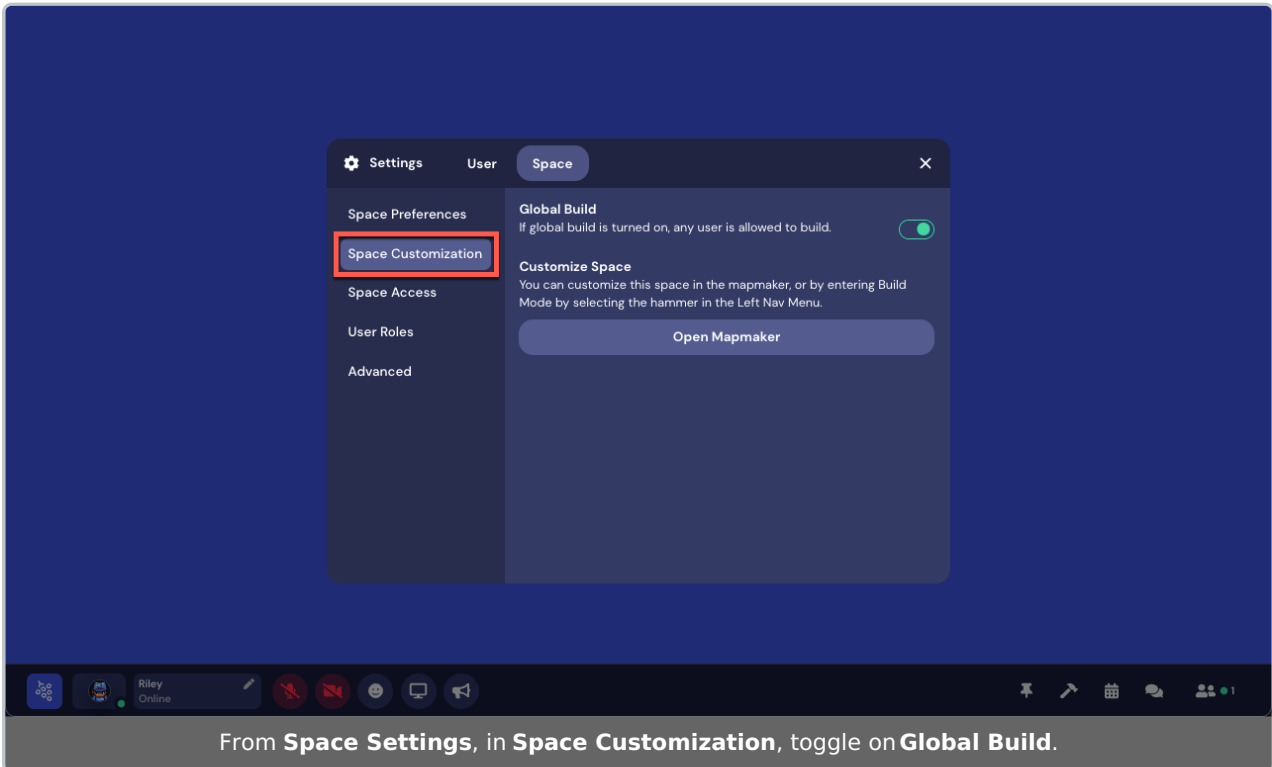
Settings User Space

Space Preferences

Space Customization

Space Access

User Roles

Advanced

Global Build
If global build is turned on, any user is allowed to build.

Customize Space
You can customize this space in the mapmaker, or by entering Build Mode by selecting the hammer in the Left Nav Menu.

Open Mapmaker

Riley
Online

1

From **Space Settings**, in **Space Customization**, toggle on **Global Build**.